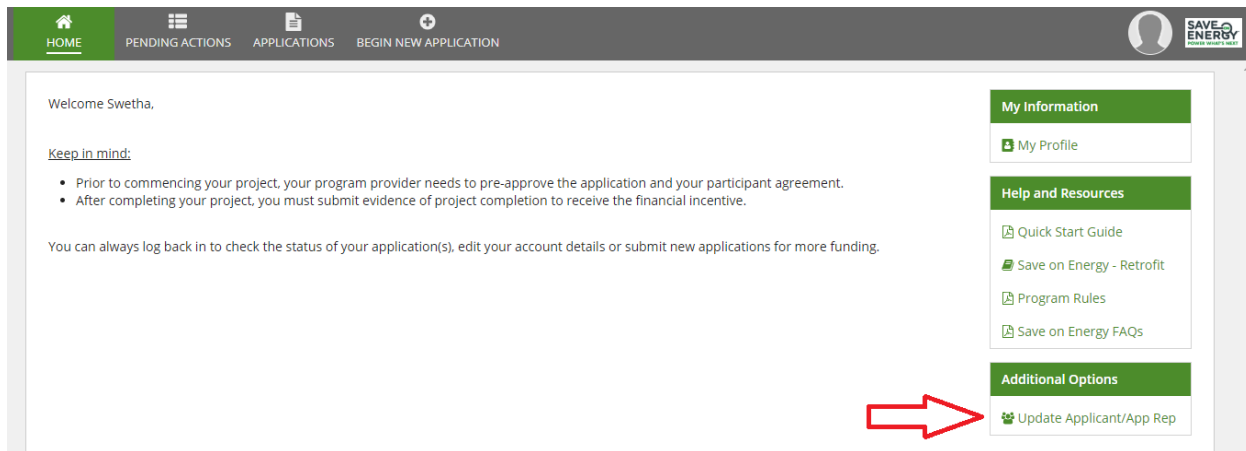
HOME PENDING ACTIONS APPLICATIONS BEGIN NEW APPLICATION

SAVE ON ENERGY POWER WHAT'S NEXT

Welcome Swetha,

Keep in mind:

- Prior to commencing your project, your program provider needs to pre-approve the application and your participant agreement.
- After completing your project, you must submit evidence of project completion to receive the financial incentive.

You can always log back in to check the status of your application(s), edit your account details or submit new applications for more funding.

My Information

My Profile

Help and Resources

Quick Start Guide

Save on Energy - Retrofit

Program Rules

Save on Energy FAQs

Additional Options

Update Applicant/App Rep